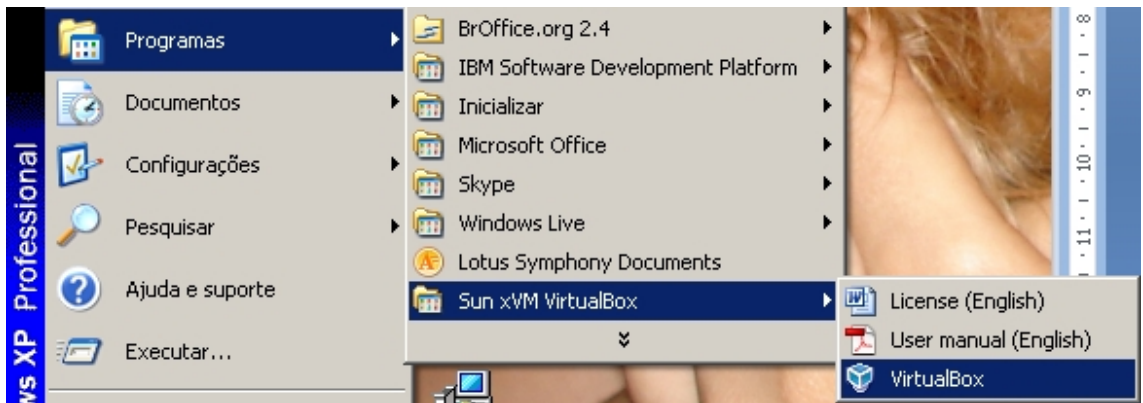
ws XP Professional

Programas
Documentos
Configurações
Pesquisar
Ajuda e suporte
Executar...

BrOffice.org 2.4
IBM Software Development Platform
Inicializar
Microsoft Office
Skype
Windows Live
Lotus Symphony Documents
Sun xVM VirtualBox

License (English)
User manual (English)
VirtualBox

8
9
10
11